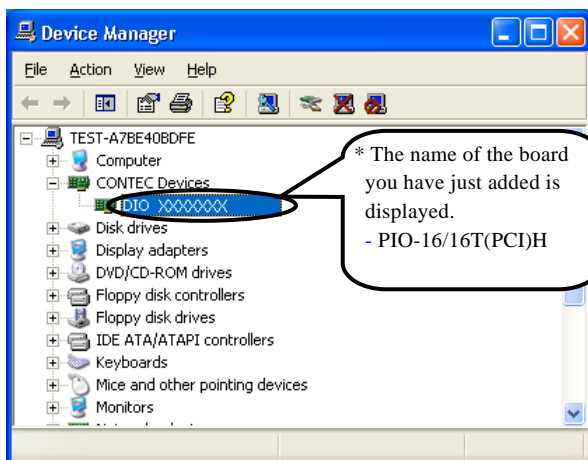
Device Manager

File Action View Help

TEST-A7BE40BDFE
Computer
CONTEC Devices
PIO XXXXXX
Disk drives
Display adapters
DVD/CD-ROM drives
Floppy disk controllers
Floppy disk drives
IDE ATA/ATAPI controllers
Keyboards
Mice and other pointing devices
Monitors

* The name of the board you have just added is displayed.
- PIO-16/16T(PCI)H